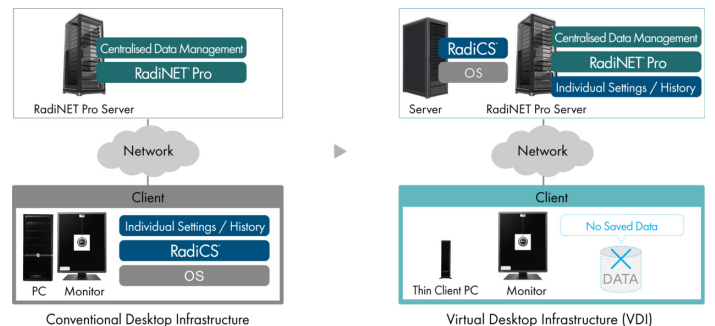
Centralised Data Management
RadiNET Pro
RadiNET Pro Server

Network

Client
Individual Settings / History
RadiCS
OS
PC
Monitor

Conventional Desktop Infrastructure

RadiCS
OS
Server
Centralised Data Management
RadiNET Pro
Individual Settings / History
RadiNET Pro Server

Network

Client
No Saved Data
DATA
Thin Client PC
Monitor

Virtual Desktop Infrastructure (VDI)